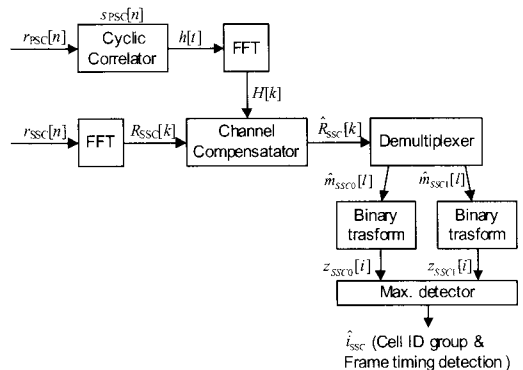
$s_{\text{PSC}}[n]$

$r_{\text{PSC}}[n]$

Cyclic Correlator

$h[t]$

FFT

$H[k]$

$r_{\text{SSC}}[n]$

FFT

$R_{\text{SSC}}[k]$

Channel Compensatator

$\hat{R}_{\text{SSC}}[k]$

Demultiplexer

$\hat{m}_{SSC0}[l]$

$\hat{m}_{SSC1}[l]$

Binary trasform

Binary trasform

$z_{SSC0}[i]$

$z_{SSC1}[i]$

Max. detector

$\hat{i}_{\text{SSC}}$ (Cell ID group & Frame timing detection )